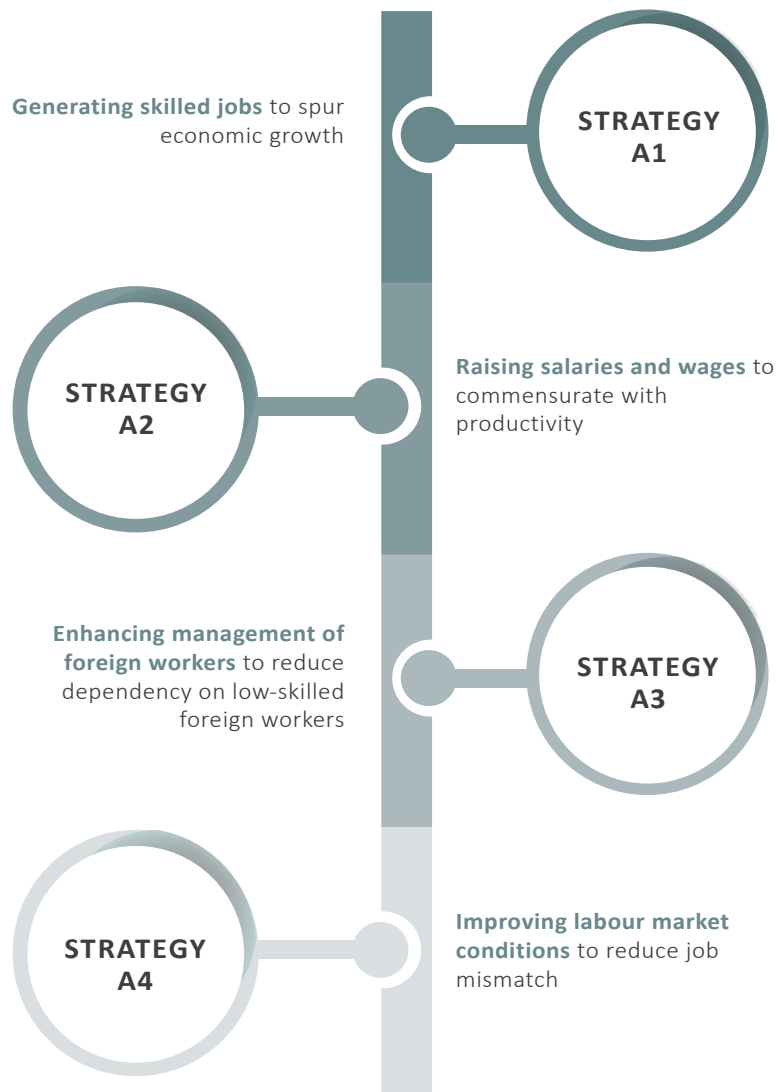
**Generating skilled jobs** to spur economic growth

STRATEGY A1

STRATEGY A2

**Raising salaries and wages** to commensurate with productivity

**Enhancing management of foreign workers** to reduce dependency on low-skilled foreign workers

STRATEGY A3

STRATEGY A4

**Improving labour market conditions** to reduce job mismatch